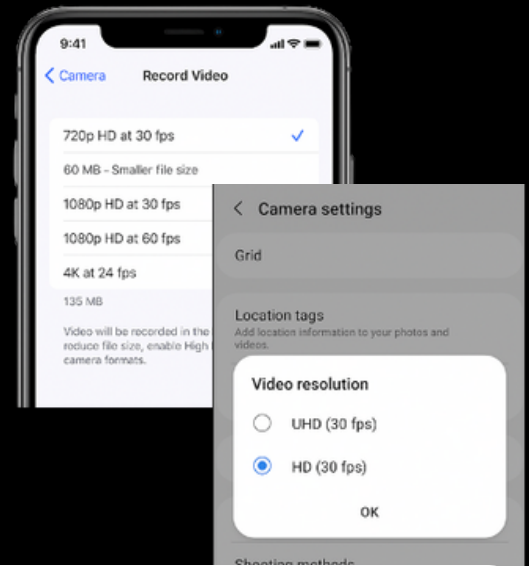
9:41

< Camera Record Video

720p HD at 30 fps ✓

60 MB - Smaller file size

1080p HD at 30 fps

1080p HD at 60 fps

4K at 24 fps

135 MB

Video will be recorded in the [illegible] reduce file size, enable High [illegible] camera formats.

< Camera settings

Grid

Location tags
Add location information to your photos and videos.

Video resolution

UHD (30 fps)

HD (30 fps)

OK

Shooting methods